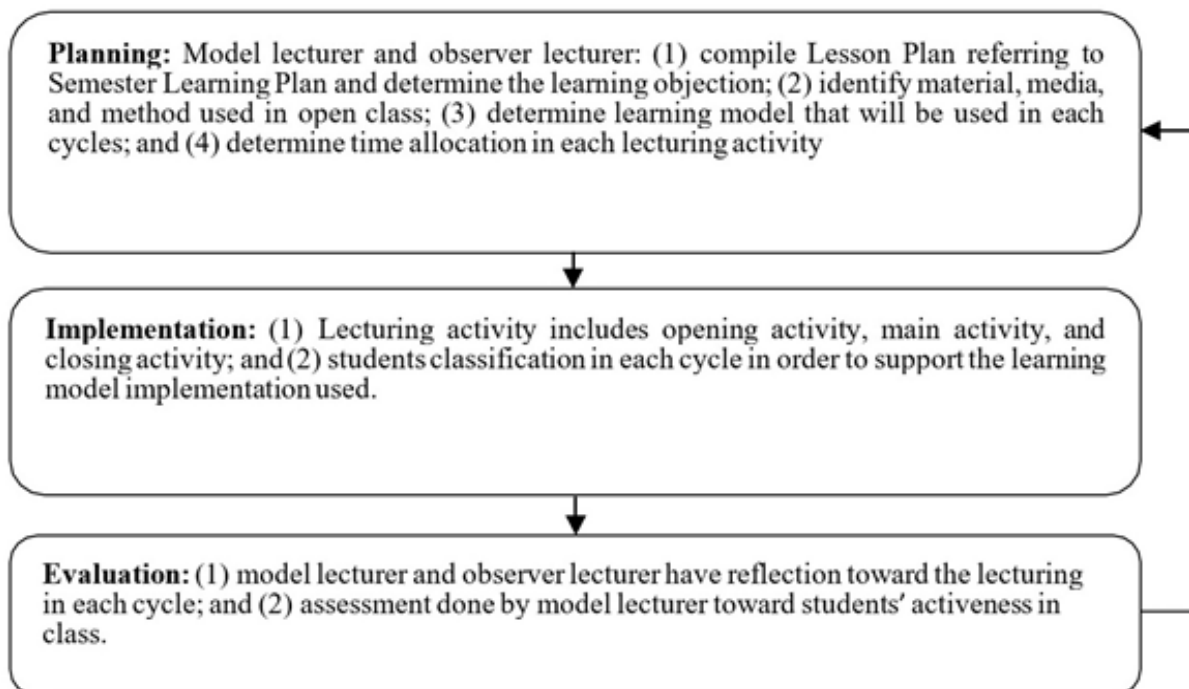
**Planning:** Model lecturer and observer lecturer: (1) compile Lesson Plan referring to Semester Learning Plan and determine the learning objection; (2) identify material, media, and method used in open class; (3) determine learning model that will be used in each cycles; and (4) determine time allocation in each lecturing activity

**Implementation:** (1) Lecturing activity includes opening activity, main activity, and closing activity; and (2) students classification in each cycle in order to support the learning model implementation used.

**Evaluation:** (1) model lecturer and observer lecturer have reflection toward the lecturing in each cycle; and (2) assessment done by model lecturer toward students' activeness in class.